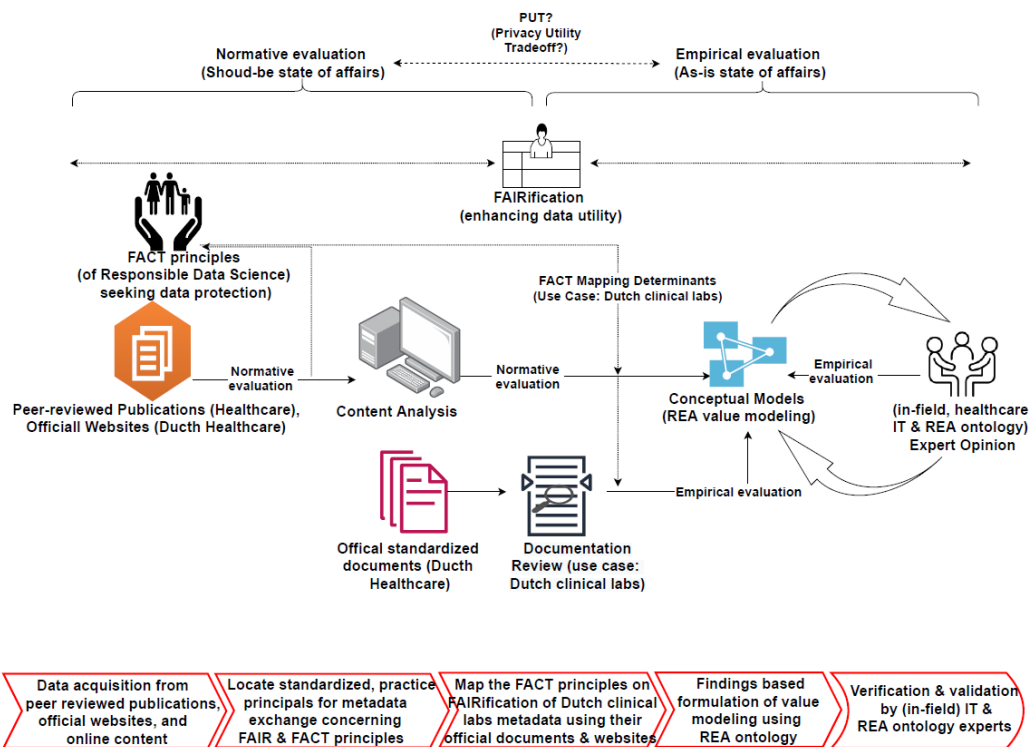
PUT?
(Privacy Utility Tradeoff?)

Normative evaluation
(Shoud-be state of affairs)

Empirical evaluation
(As-is state of affairs)

FAIRification
(enhancing data utility)

FACT principles
(of Responsible Data Science)
seeking data protection)

FACT Mapping Determinants
(Use Case: Dutch clinical labs)

Normative evaluation

Peer-reviewed Publications (Healthcare), Officiall Websites (Ducth Healthcare)

Content Analysis

Normative evaluation

Conceptual Models
(REA value modeling)

Empirical evaluation

(in-field, healthcare IT & REA ontology)
Expert Opinion

Offical standardized documents (Ducth Healthcare)

Documentation Review (use case: Dutch clinical labs)

Empirical evaluation

Data acquisition from peer reviewed publications, official websites, and online content

Locate standardized, practice principals for metadata exchange concerning FAIR & FACT principles

Map the FACT principles on FAIRification of Dutch clinical labs metadata using their official documents & websites

Findings based formulation of value modeling using REA ontology

Verification & validation by (in-field) IT & REA ontology experts